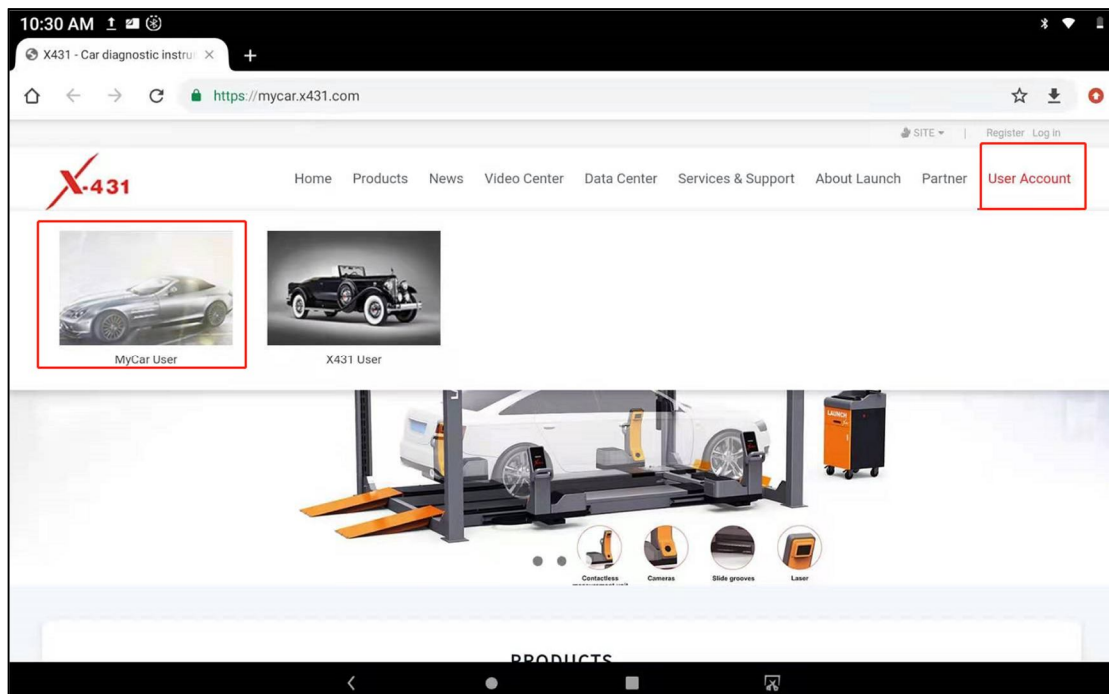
10:30 AM

X431 - Car diagnostic instru ×

+

https://mycar.x431.com

SITE | Register Log in

X-431

Home Products News Video Center Data Center Services & Support About Launch Partner User Account

MyCar User

X431 User

LAUNCH

Contactless

Cameras

Slide grooves

Laser

PRODUCTS